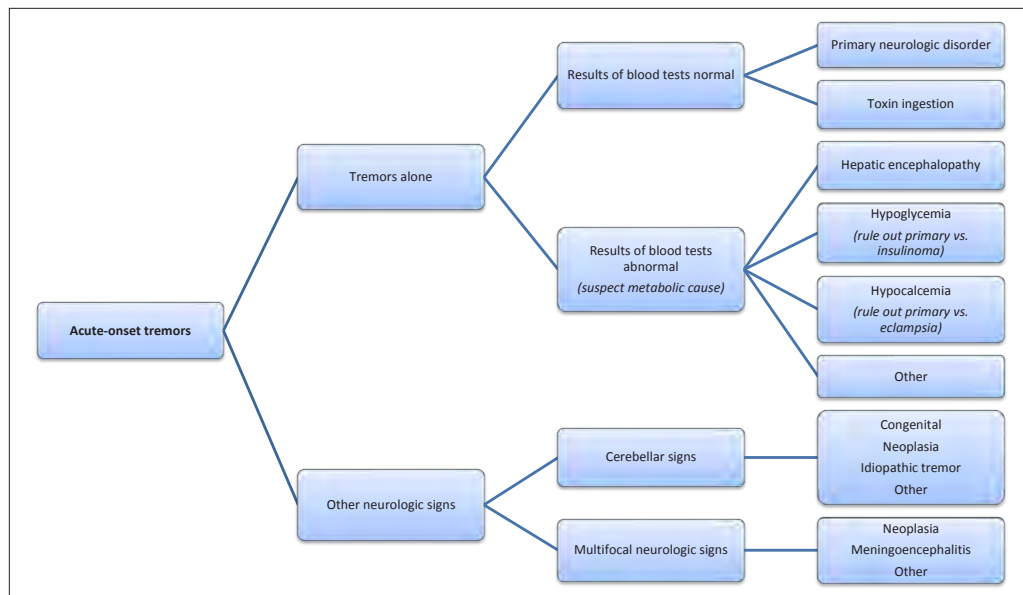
Acute-onset tremors

Tremors alone

Results of blood tests normal

Primary neurologic disorder

Toxin ingestion

Results of blood tests abnormal
(suspect metabolic cause)

Hepatic encephalopathy

Hypoglycemia
(rule out primary vs. insulinoma)

Hypocalcemia
(rule out primary vs. eclampsia)

Other

Other neurologic signs

Cerebellar signs

Congenital
Neoplasia
Idiopathic tremor
Other

Multifocal neurologic signs

Neoplasia
Meningoencephalitis
Other